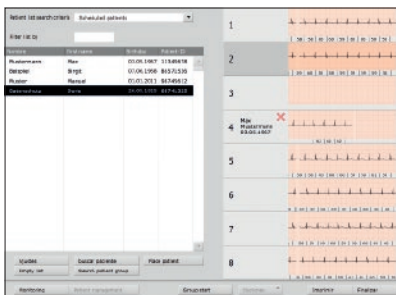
Patient list search criteria	Scheduled patients

Filter list by

| Surname | First name | Birthday | Patient ID |
|---|---|---|---|
| Mustermann | Max | 03.09.1967 | 31548458 |
| Beispiel | Birgit | 07.06.1958 | 86571530 |
| Muster | Manuel | 01.01.2013 | 84749612 |
| Gesamuluua | Doris | 29.09.2010 | 81474313 |

Update
Empty list
Search patient
Search patient group
Place patient

1
2
3
4 Max Mustermann 03.09.1967
5
6
7
8

Monitoring
Patient management
Group start
Overview
Interrupt
Finalize